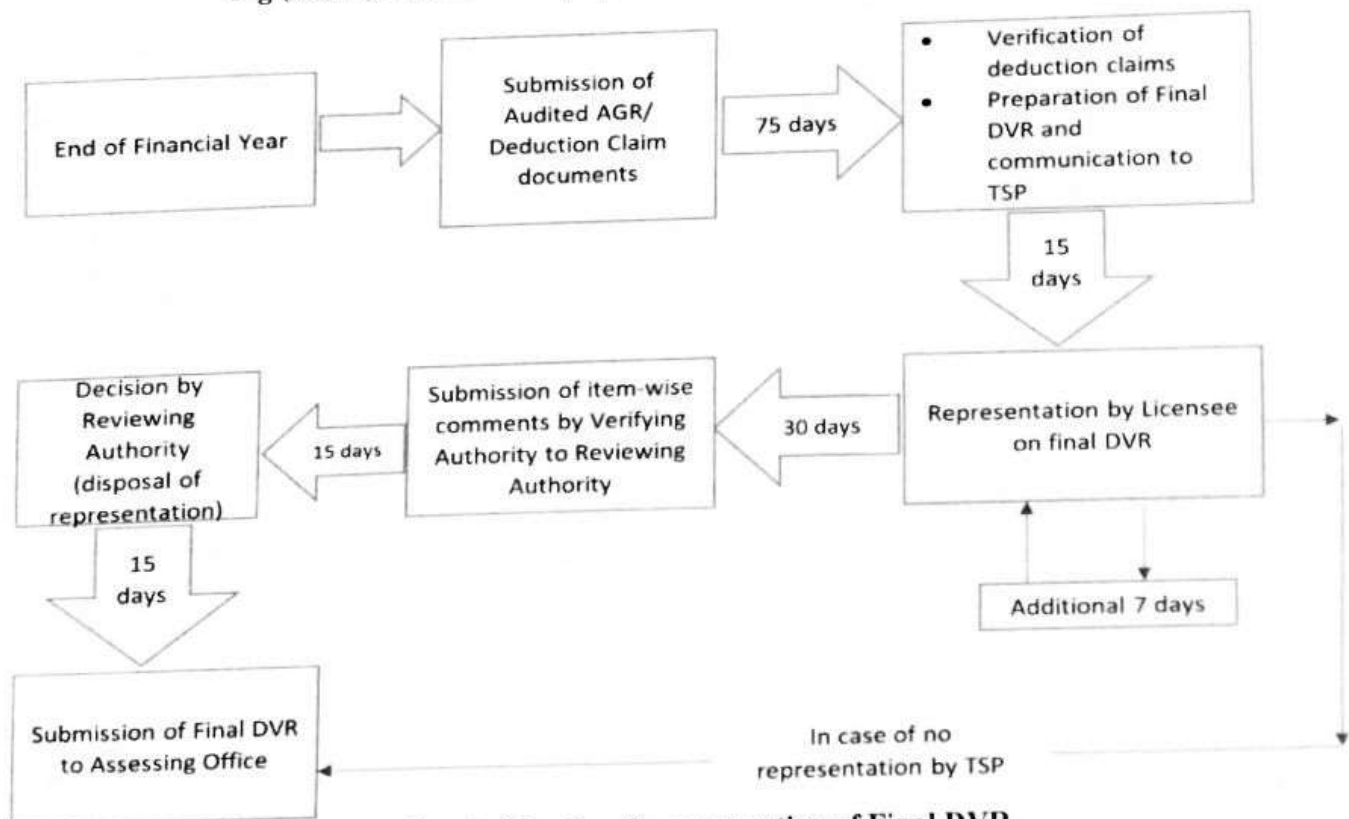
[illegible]

End of Financial Year

Submission of Audited AGR/ Deduction Claim documents

75 days

- Verification of deduction claims
- Preparation of Final DVR and communication to TSP

15 days

Representation by Licensee on final DVR

30 days

Submission of item-wise comments by Verifying Authority to Reviewing Authority

15 days

Decision by Reviewing Authority (disposal of representation)

15 days

Additional 7 days

Submission of Final DVR to Assessing Office

In case of no representation by TSP

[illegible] preparation of Final DVR